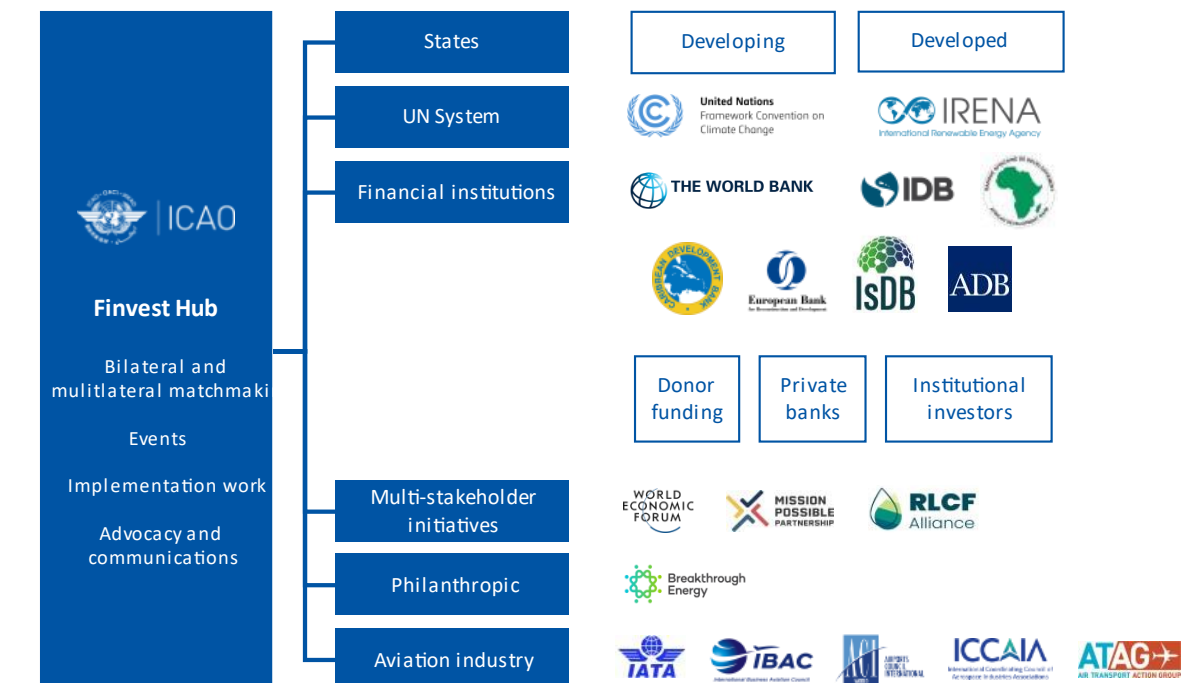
ICAO

Finvest Hub

Bilateral and mulitlateral matchmaki

Events

Implementation work

Advocacy and communications

States

UN System

Financial institutions

Multi-stakeholder initiatives

Philanthropic

Aviation industry

Developing

Developed

United Nations Framework Convention on Climate Change

IRENA International Renewable Energy Agency

THE WORLD BANK

IDB

CARIBBEAN DEVELOPMENT BANK

European Bank for Reconstruction and Development

IsDB

ADB

Donor funding

Private banks

Institutional investors

WORLD ECONOMIC FORUM

MISSION POSSIBLE PARTNERSHIP

RLCF Alliance

Breakthrough Energy

IATA

IBAC International Business Aviation Council

ACI AIRPORTS COUNCIL INTERNATIONAL

ICCAIA International Coordinating Council of Aerospace Industries Associations

ATAG AIR TRANSPORT ACTION GROUP